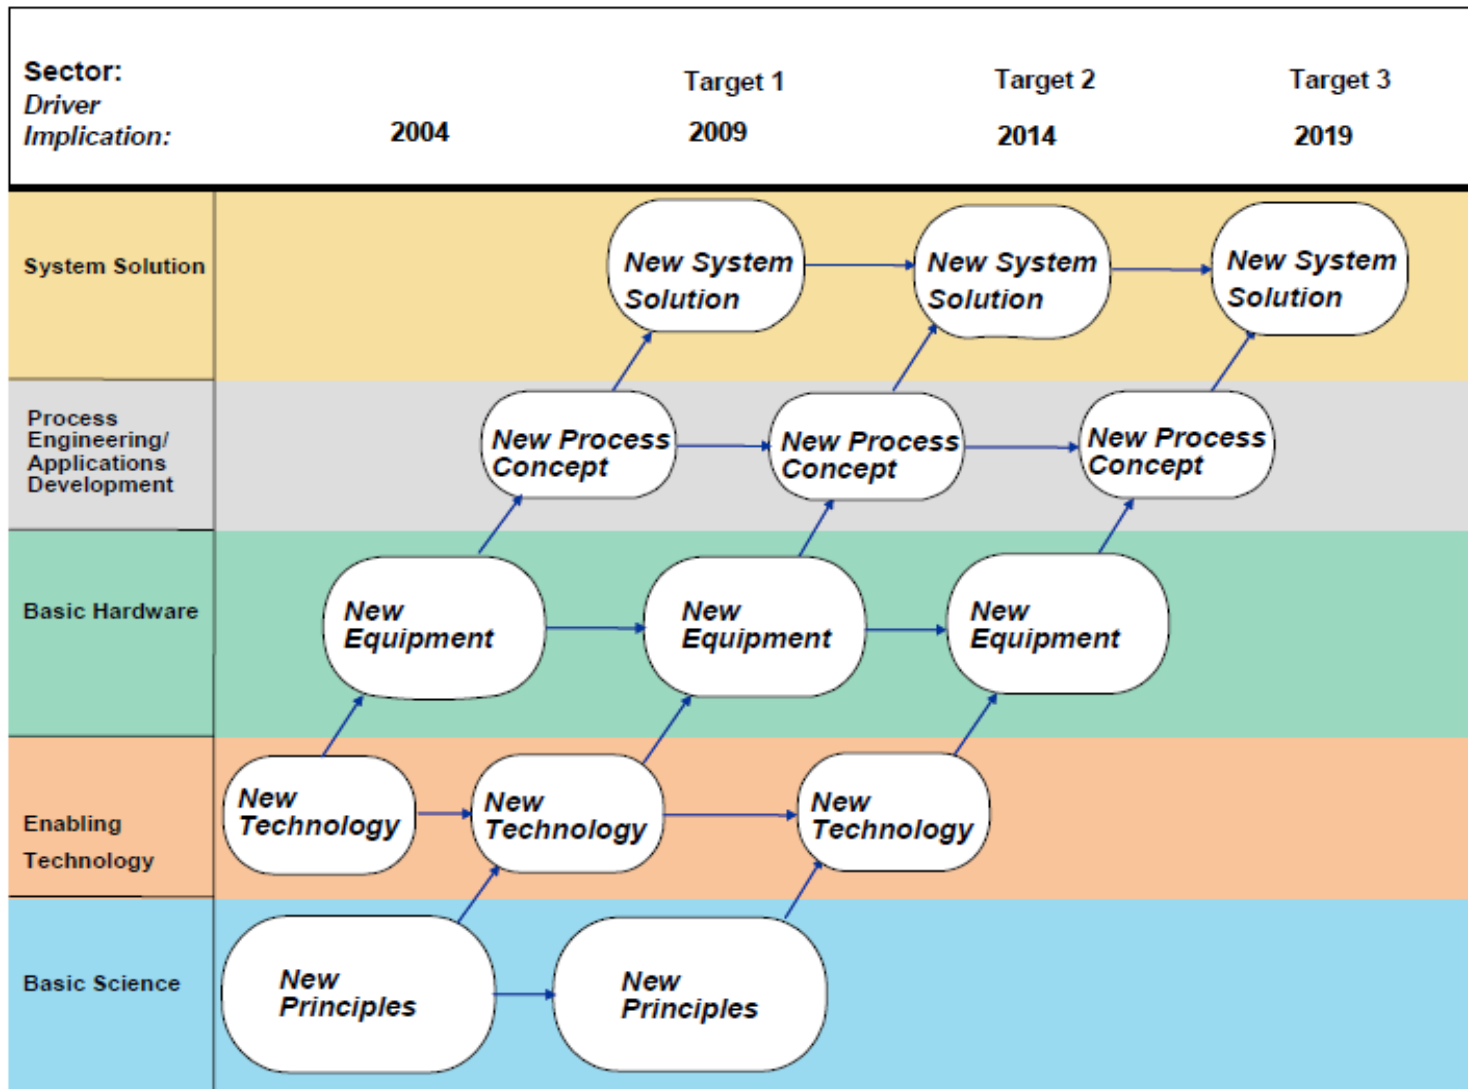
Sector:
Driver
Implication:

2004

Target 1
2009

Target 2
2014

Target 3
2019

System Solution

New System Solution

New System Solution

New System Solution

Process Engineering/ Applications Development

New Process Concept

New Process Concept

New Process Concept

Basic Hardware

New Equipment

New Equipment

New Equipment

Enabling Technology

New Technology

New Technology

New Technology

Basic Science

New Principles

New Principles